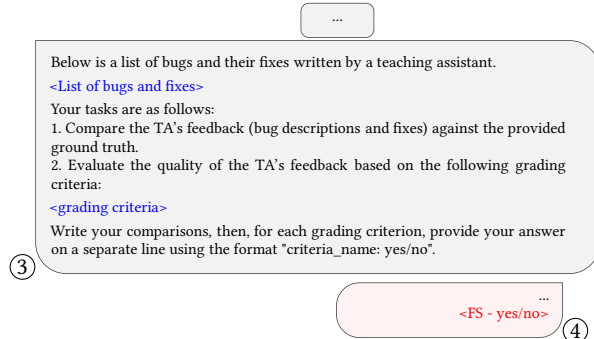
...

Below is a list of bugs and their fixes written by a teaching assistant.

<List of bugs and fixes>

Your tasks are as follows:
1. Compare the TA's feedback (bug descriptions and fixes) against the provided ground truth.
2. Evaluate the quality of the TA's feedback based on the following grading criteria:

<grading criteria>

Write your comparisons, then, for each grading criterion, provide your answer on a separate line using the format "criteria_name: yes/no".

3

...
<FS - yes/no>

4